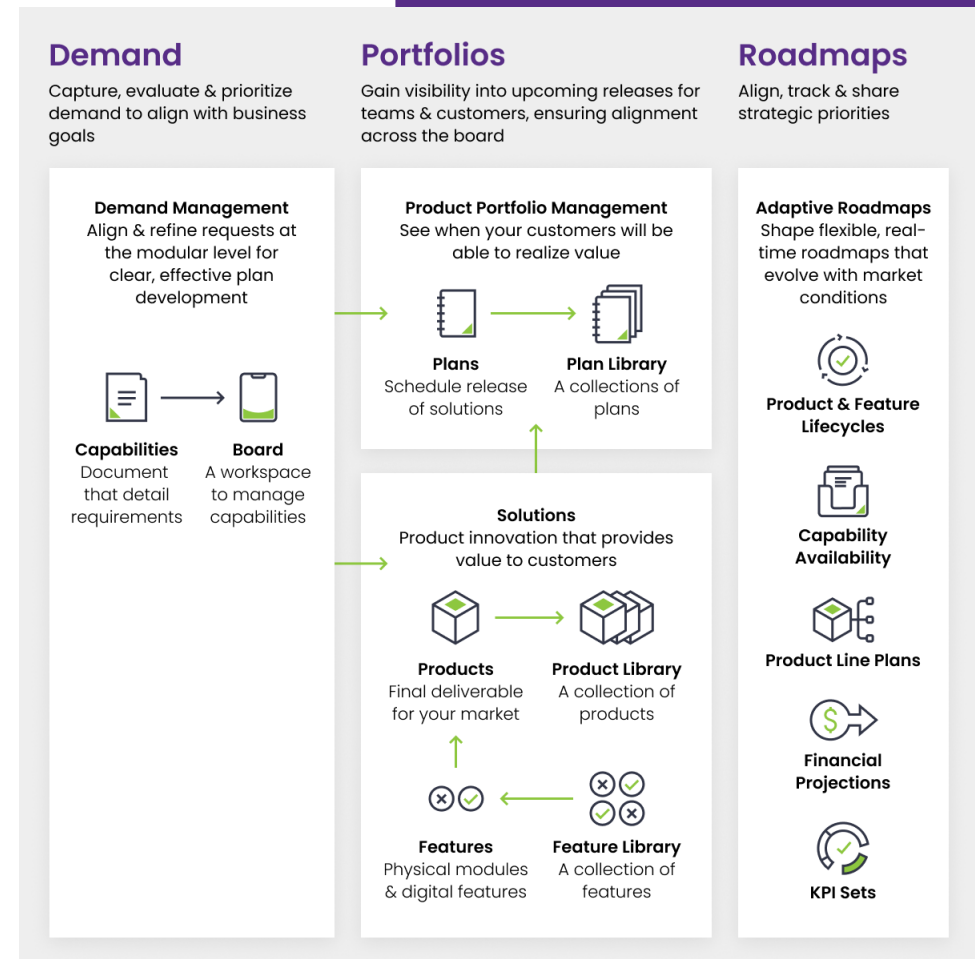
Demand
Capture, evaluate & prioritize demand to align with business goals

Portfolios
Gain visibility into upcoming releases for teams & customers, ensuring alignment across the board

Roadmaps
Align, track & share strategic priorities

Demand Management
Align & refine requests at the modular level for clear, effective plan development

Capabilities
Document that detail requirements

Board
A workspace to manage capabilities

Product Portfolio Management
See when your customers will be able to realize value

Plans
Schedule release of solutions

Plan Library
A collections of plans

Solutions
Product innovation that provides value to customers

Products
Final deliverable for your market

Product Library
A collection of products

Features
Physical modules & digital features

Feature Library
A collection of features

Adaptive Roadmaps
Shape flexible, real-time roadmaps that evolve with market conditions

Product & Feature Lifecycles

Capability Availability

Product Line Plans

Financial Projections

KPI Sets